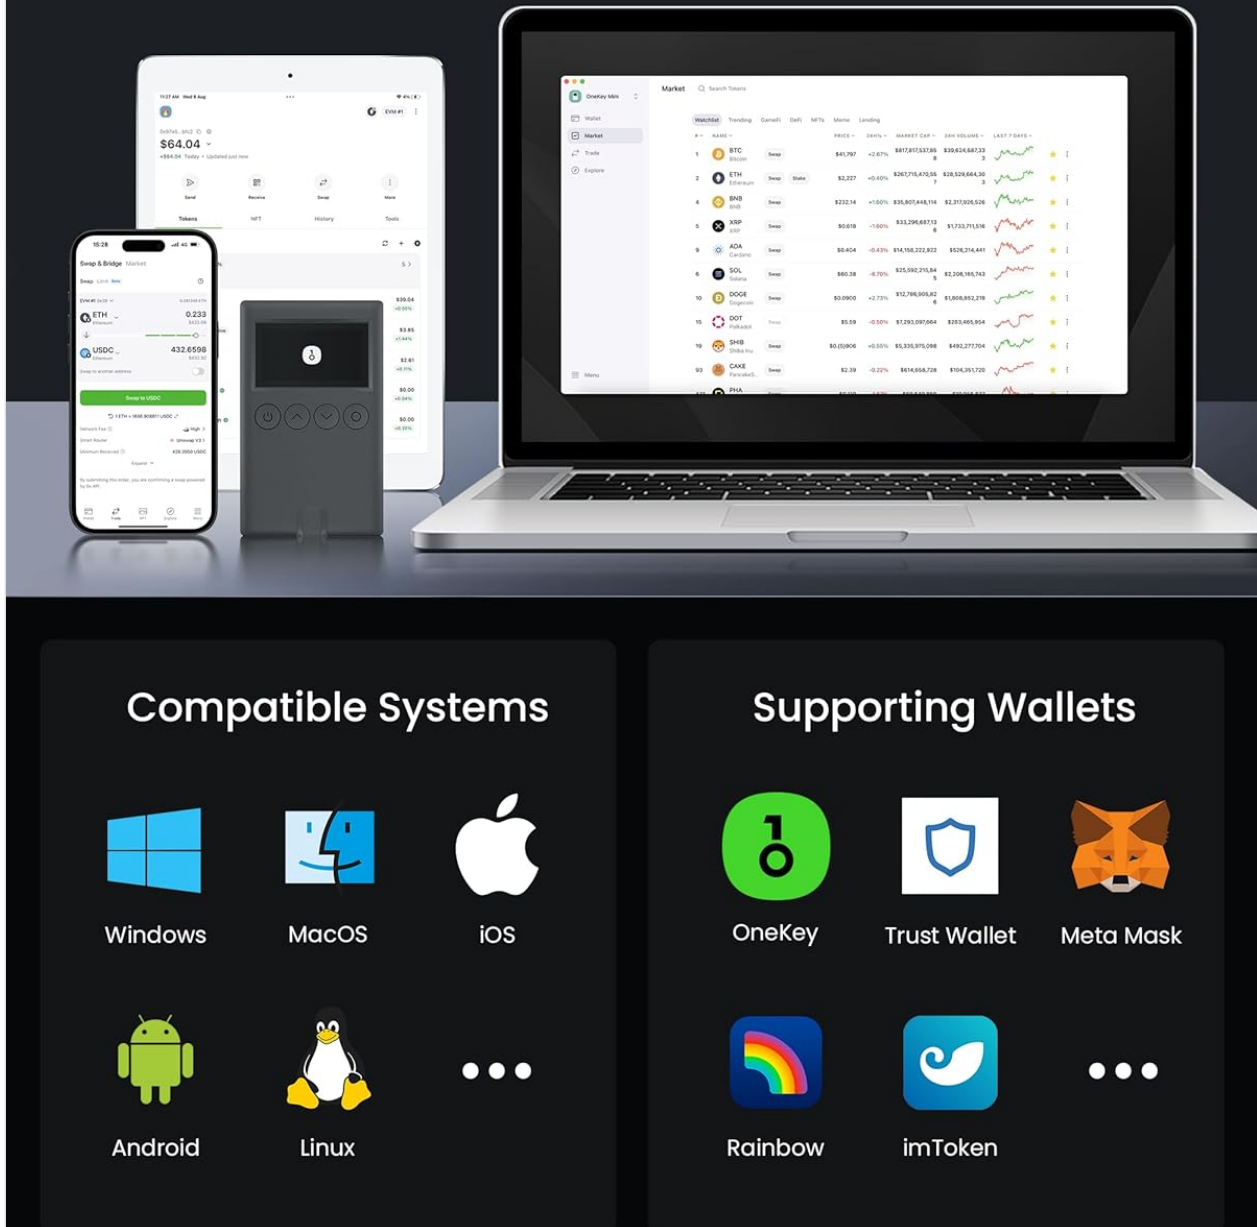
Market

Watchlist Trending GameFi DeFi NFTs Meme Lending

| # | NAME | | PRICE | 24H% | MARKET CAP | 24H VOLUME |
|---|---|---|---|---|---|---|
| 1 | BTC Bitcoin | Swap | $41,797 | +2.67% | $817,817,537,858 | $39,624,687,333 |
| 2 | ETH Ethereum | Swap Stake | $2,227 | +0.40% | $267,715,470,567 | $28,529,664,303 |
| 4 | BNB BNB | Swap | $232.14 | +1.00% | $35,807,448,114 | $2,317,926,526 |
| 5 | XRP XRP | Swap | $0.618 | -1.50% | $33,296,687,136 | $1,733,711,516 |
| 9 | ADA Cardano | Swap | $0.404 | -0.43% | $14,158,222,922 | $526,214,441 |
| 6 | SOL Solana | Swap | $60.38 | -6.70% | $25,592,215,845 | $2,208,165,743 |
| 10 | DOGE Dogecoin | Swap | $0.0900 | +2.73% | $12,766,905,826 | $1,808,852,218 |
| 15 | DOT Polkadot | | $5.59 | -0.50% | $7,293,097,664 | $263,465,954 |
| 19 | SHIB Shiba Inu | Swap | $0.0000 | +0.55% | $5,335,975,098 | $492,277,704 |
| 93 | CAKE PancakeS | Swap | $2.39 | -0.22% | $614,658,728 | $104,351,720 |

$64.04

ETH 0.233
USDC 432.6598
Swap to USDC

Compatible Systems

Windows
MacOS
iOS
Android
Linux
•••

Supporting Wallets

OneKey
Trust Wallet
Meta Mask
Rainbow
imToken
•••